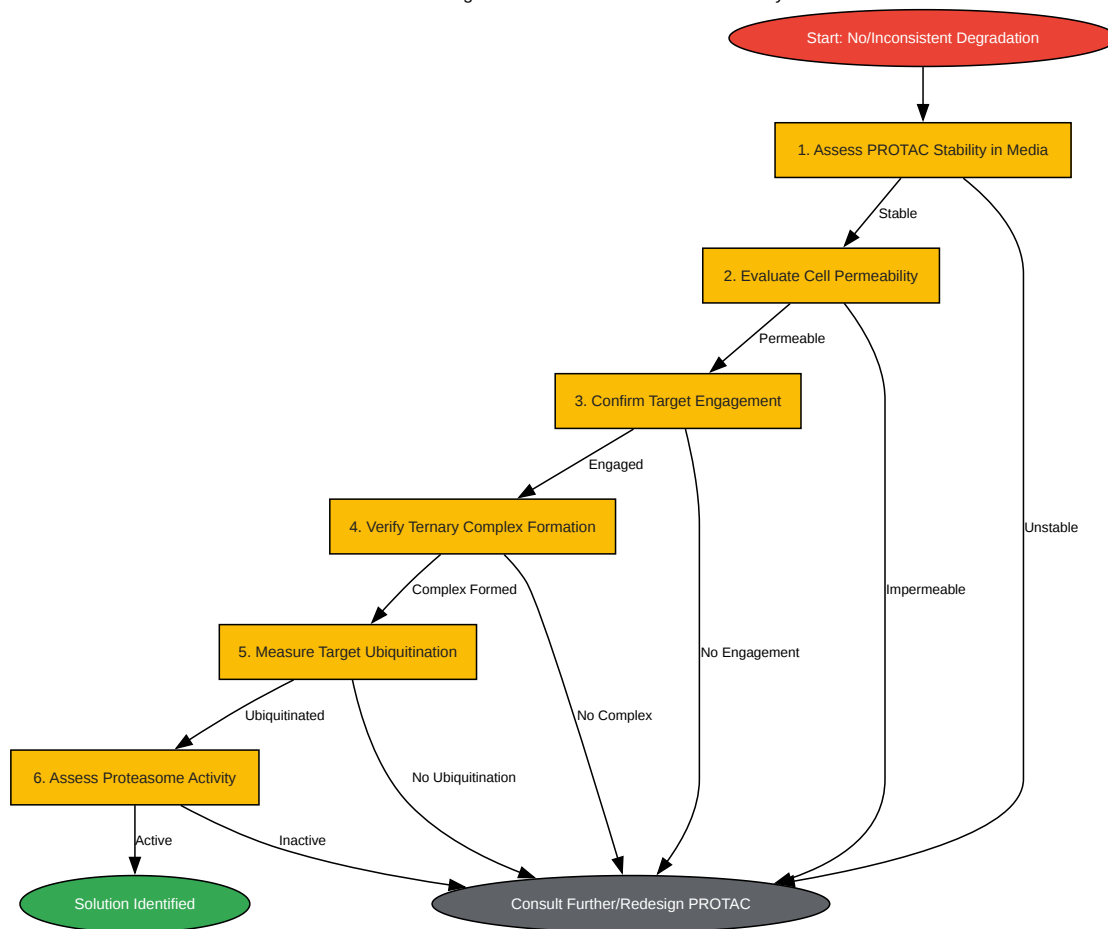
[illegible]

Start: No/Inconsistent Degradation

1. Assess PROTAC Stability in Media

Stable

Unstable

2. Evaluate Cell Permeability

Permeable

Impermeable

3. Confirm Target Engagement

Engaged

No Engagement

4. Verify Ternary Complex Formation

Complex Formed

No Complex

5. Measure Target Ubiquitination

Ubiquitinated

No Ubiquitination

6. Assess Proteasome Activity

Active

Inactive

Solution Identified

Consult Further/Redesign PROTAC